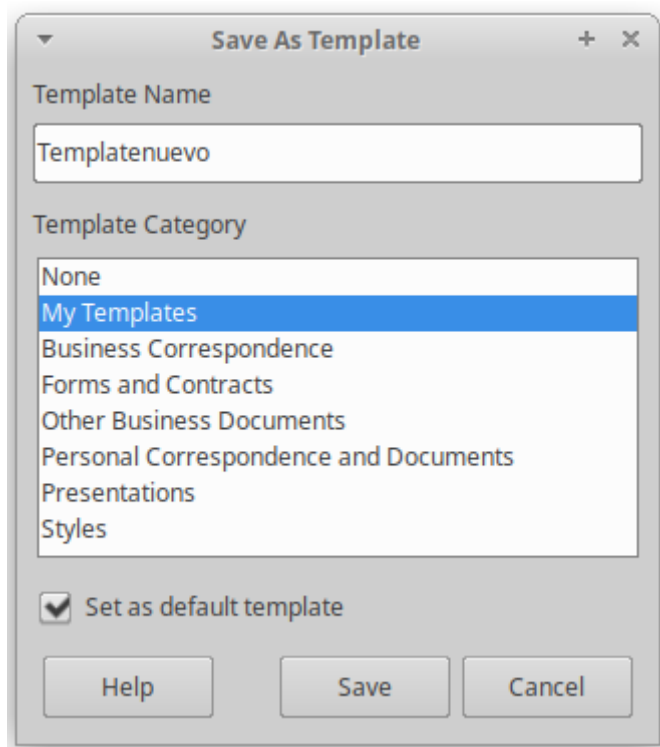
Save As Template

Template Name

Templatenuevo

Template Category

None
My Templates
Business Correspondence
Forms and Contracts
Other Business Documents
Personal Correspondence and Documents
Presentations
Styles

Set as default template

Help

Save

Cancel